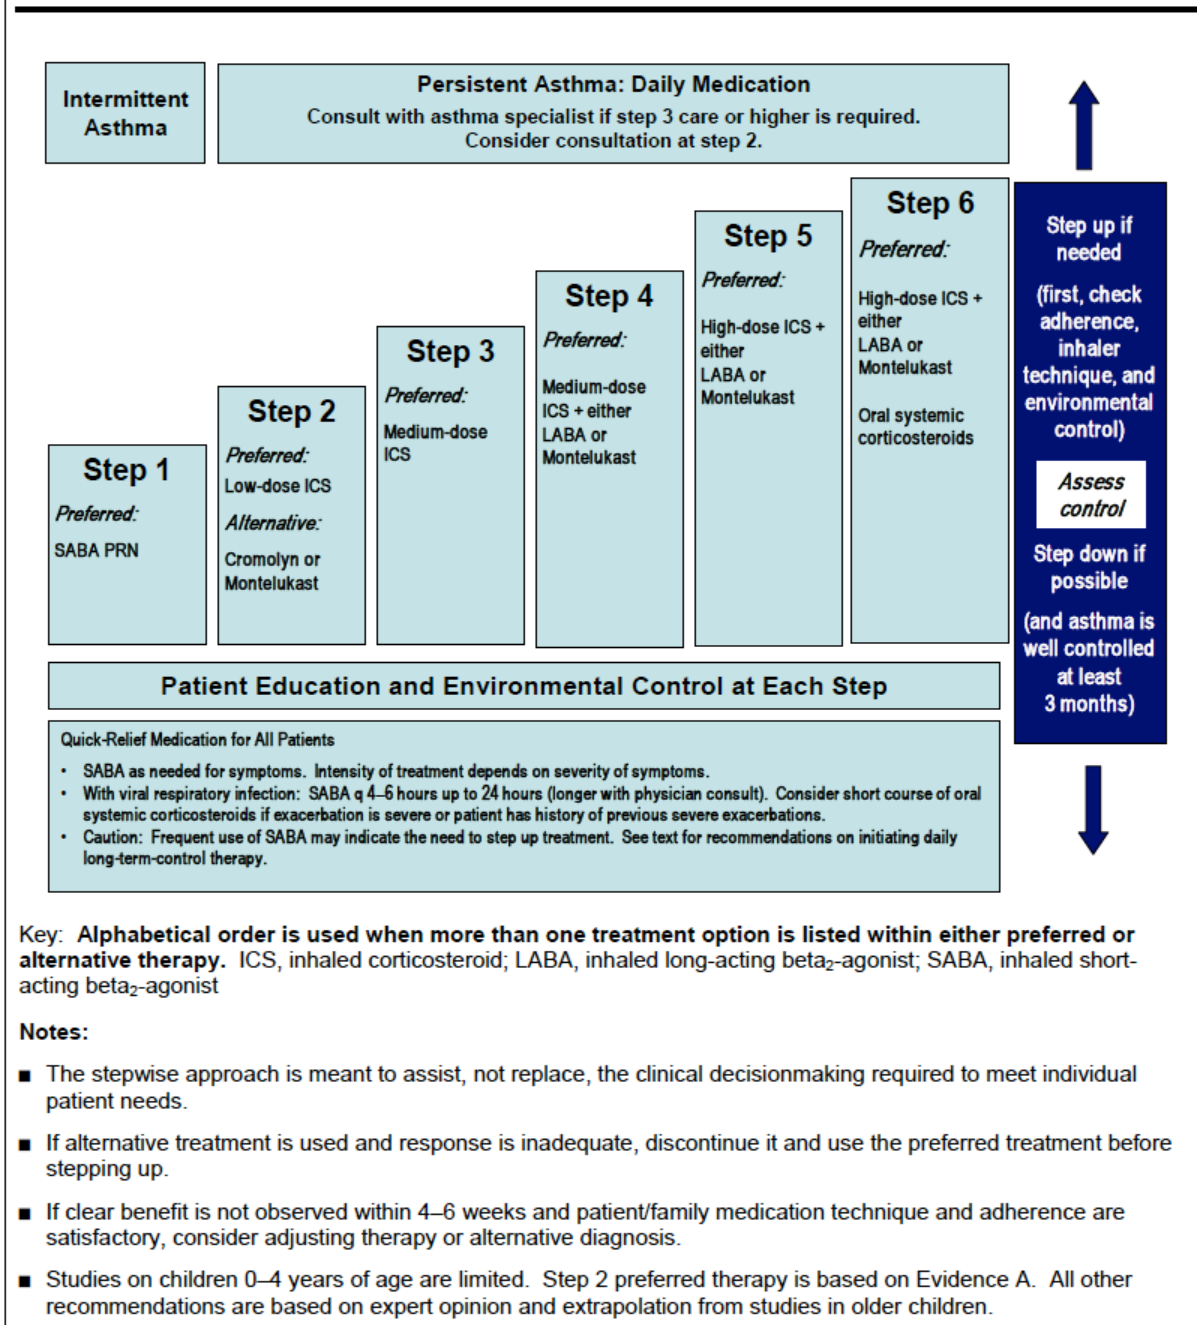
Intermittent Asthma

Persistent Asthma: Daily Medication
Consult with asthma specialist if step 3 care or higher is required. Consider consultation at step 2.

Step 1
Preferred:
SABA PRN

Step 2
Preferred:
Low-dose ICS
Alternative:
Cromolyn or Montelukast

Step 3
Preferred:
Medium-dose ICS

Step 4
Preferred:
Medium-dose ICS + either LABA or Montelukast

Step 5
Preferred:
High-dose ICS + either LABA or Montelukast

Step 6
Preferred:
High-dose ICS + either LABA or Montelukast

Oral systemic corticosteroids

Step up if needed

(first, check adherence, inhaler technique, and environmental control)

Assess control

Step down if possible

(and asthma is well controlled at least 3 months)

Patient Education and Environmental Control at Each Step

Quick-Relief Medication for All Patients
• SABA as needed for symptoms. Intensity of treatment depends on severity of symptoms.
• With viral respiratory infection: SABA q 4–6 hours up to 24 hours (longer with physician consult). Consider short course of oral systemic corticosteroids if exacerbation is severe or patient has history of previous severe exacerbations.
• Caution: Frequent use of SABA may indicate the need to step up treatment. See text for recommendations on initiating daily long-term-control therapy.

Key: Alphabetical order is used when more than one treatment option is listed within either preferred or alternative therapy. ICS, inhaled corticosteroid; LABA, inhaled long-acting beta$_2$-agonist; SABA, inhaled short-acting beta$_2$-agonist

Notes:

■ The stepwise approach is meant to assist, not replace, the clinical decisionmaking required to meet individual patient needs.

■ If alternative treatment is used and response is inadequate, discontinue it and use the preferred treatment before stepping up.

■ If clear benefit is not observed within 4–6 weeks and patient/family medication technique and adherence are satisfactory, consider adjusting therapy or alternative diagnosis.

■ Studies on children 0–4 years of age are limited. Step 2 preferred therapy is based on Evidence A. All other recommendations are based on expert opinion and extrapolation from studies in older children.